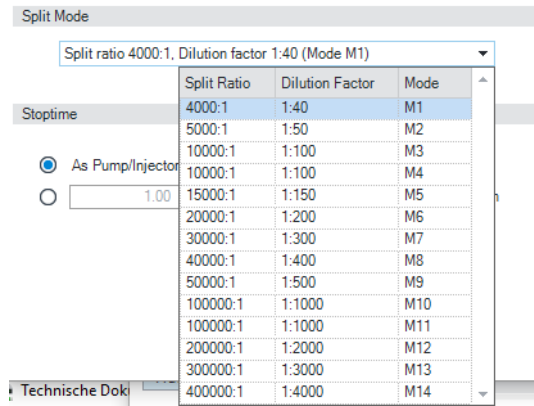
Split Mode

Split ratio 4000:1, Dilution factor 1:40 (Mode M1)

| Split Ratio | Dilution Factor | Mode |
|---|---|---|
| 4000:1 | 1:40 | M1 |
| 5000:1 | 1:50 | M2 |
| 10000:1 | 1:100 | M3 |
| 10000:1 | 1:100 | M4 |
| 15000:1 | 1:150 | M5 |
| 20000:1 | 1:200 | M6 |
| 30000:1 | 1:300 | M7 |
| 40000:1 | 1:400 | M8 |
| 50000:1 | 1:500 | M9 |
| 100000:1 | 1:1000 | M10 |
| 100000:1 | 1:1000 | M11 |
| 200000:1 | 1:2000 | M12 |
| 300000:1 | 1:3000 | M13 |
| 400000:1 | 1:4000 | M14 |

Stoptime

As Pump/Injector

1.00

n

Technische Dok